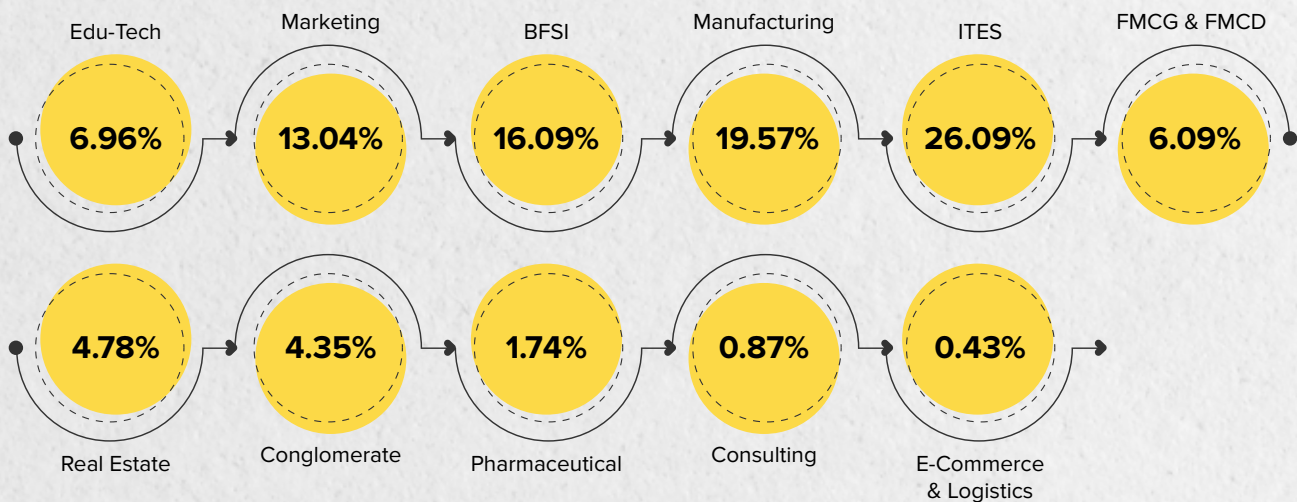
Edu-Tech
6.96%

Marketing
13.04%

BFSI
16.09%

Manufacturing
19.57%

ITES
26.09%

FMCG & FMCD
6.09%

4.78%
Real Estate

4.35%
Conglomerate

1.74%
Pharmaceutical

0.87%
Consulting

0.43%
E-Commerce & Logistics